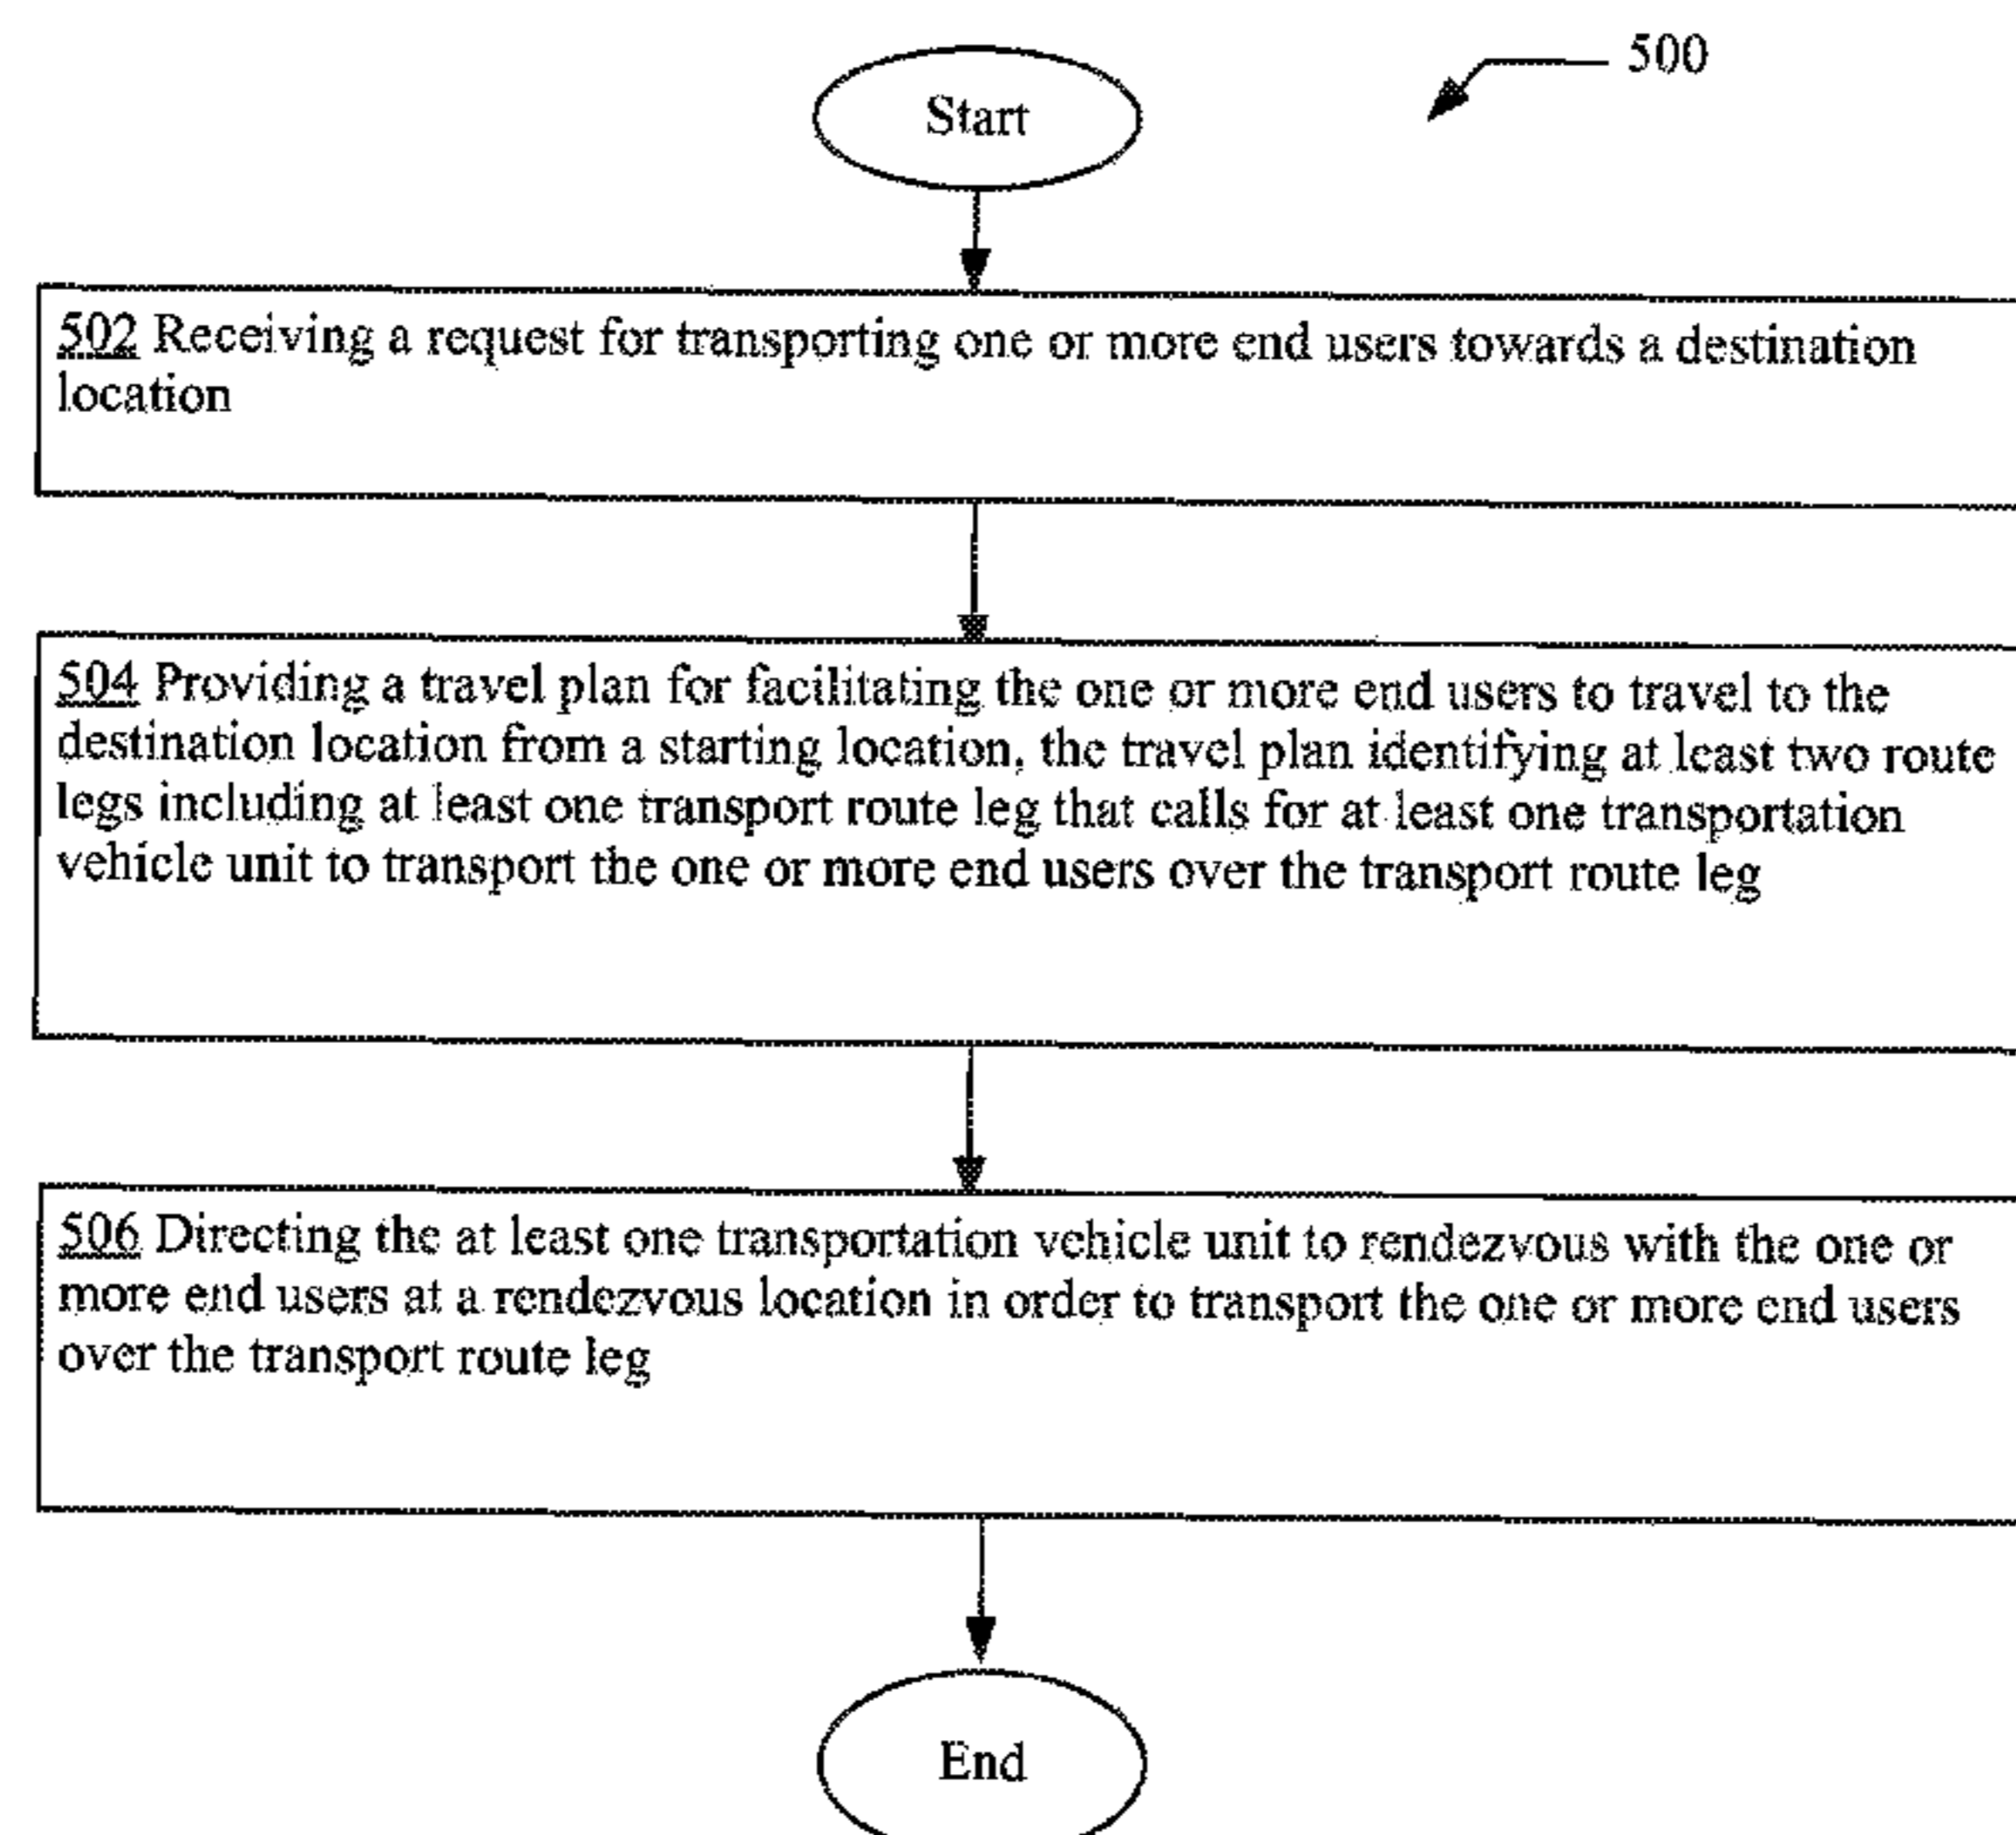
500

Start

502 Receiving a request for transporting one or more end users towards a destination location

504 Providing a travel plan for facilitating the one or more end users to travel to the destination location from a starting location, the travel plan identifying at least two route legs including at least one transport route leg that calls for at least one transportation vehicle unit to transport the one or more end users over the transport route leg

506 Directing the at least one transportation vehicle unit to rendezvous with the one or more end users at a rendezvous location in order to transport the one or more end users over the transport route leg

End